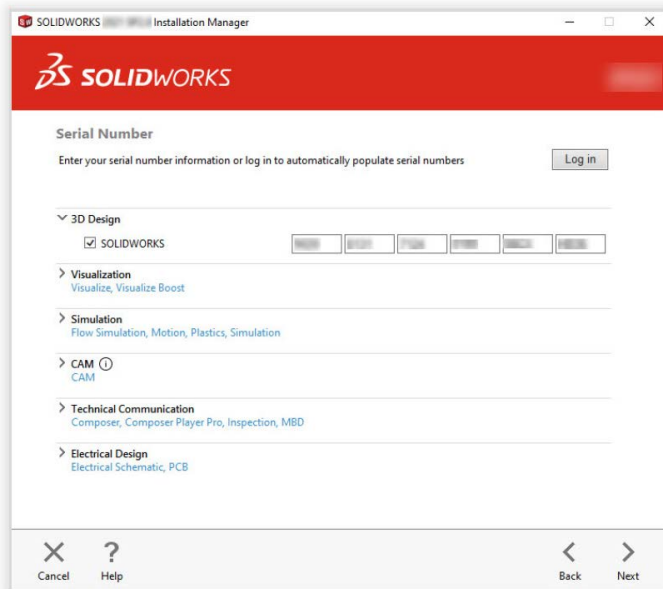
SOLIDWORKS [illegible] Installation Manager

SOLIDWORKS

Serial Number

Enter your serial number information or log in to automatically populate serial numbers

Log in

3D Design

SOLIDWORKS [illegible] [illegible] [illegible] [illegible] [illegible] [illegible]

Visualization
Visualize, Visualize Boost

Simulation
Flow Simulation, Motion, Plastics, Simulation

CAM
CAM

Technical Communication
Composer, Composer Player Pro, Inspection, MBD

Electrical Design
Electrical Schematic, PCB

Cancel

Help

Back

Next